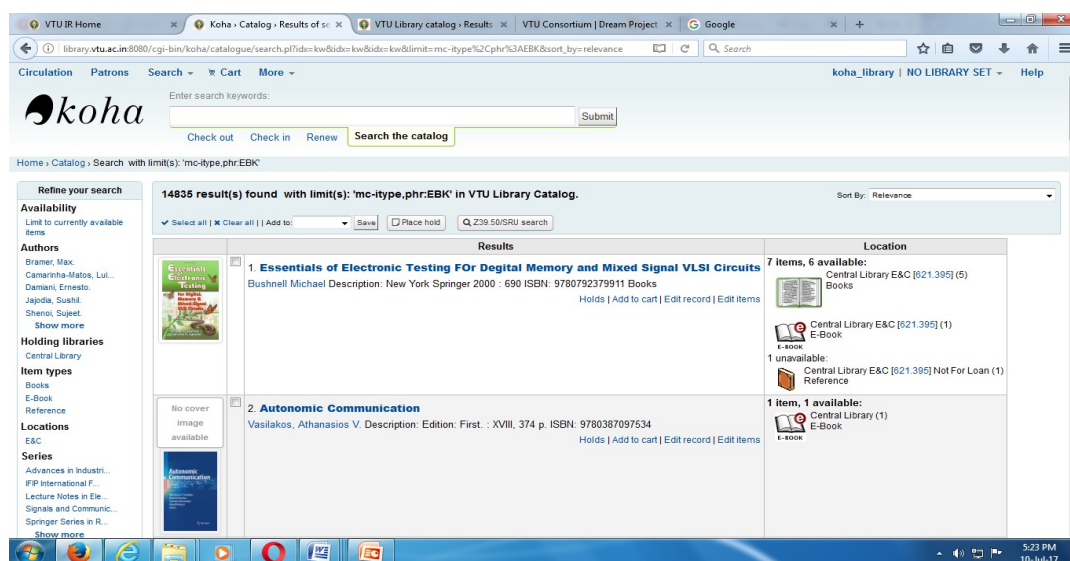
VTU IR Home | Koha › Catalog › Results of se | VTU Library catalog › Results | VTU Consortium | Dream Project | Google

library.vtu.ac.in:8080/cgi-bin/koha/catalogue/search.pl?idx=kw&idx=kw&idx=kw&limit=mc-itype%2Cphr%3AEBK&sort_by=relevance

Search

Circulation Patrons Search ▾ Cart More ▾

koha_library | NO LIBRARY SET ▾ Help

koha

Enter search keywords:

Submit

Check out Check in Renew Search the catalog

Home › Catalog › Search with limit(s): 'mc-itype,phr:EBK'

Refine your search

Availability

Limit to currently available items

Authors

Bramer, Max.
Camarinha-Matos, Lui...
Damiani, Ernesto.
Jajodia, Sushil.
Shenoi, Sujeet.
Show more

Holding libraries

Central Library

Item types

Books
E-Book
Reference

Locations

E&C

Series

Advances in Industri...
IFIP International F...
Lecture Notes in Ele...
Signals and Communic...
Springer Series in R...
Show more

14835 result(s) found with limit(s): 'mc-itype,phr:EBK' in VTU Library Catalog.

Sort By: Relevance

✔ Select all | ✖ Clear all | | Add to: Save Place hold Z39.50/SRU search

| | | Results | Location |
|---|---|---|---|
| Essentials Electronic Testing | | 1. Essentials of Electronic Testing FOr Degital Memory and Mixed Signal VLSI Circuits Bushnell Michael Description: New York Springer 2000 : 690 ISBN: 9780792379911 Books Holds \| Add to cart \| Edit record \| Edit items | 7 items, 6 available: Central Library E&C [621.395] (5) Books Central Library E&C [621.395] (1) E-Book E-BOOK 1 unavailable: Central Library E&C [621.395] Not For Loan (1) Reference |
| No cover image available Autonomic Communication | | 2. Autonomic Communication Vasilakos, Athanasios V. Description: Edition: First. : XVIII, 374 p. ISBN: 9780387097534 Holds \| Add to cart \| Edit record \| Edit items | 1 item, 1 available: Central Library (1) E-Book E-BOOK |

5:23 PM
10-Jul-17